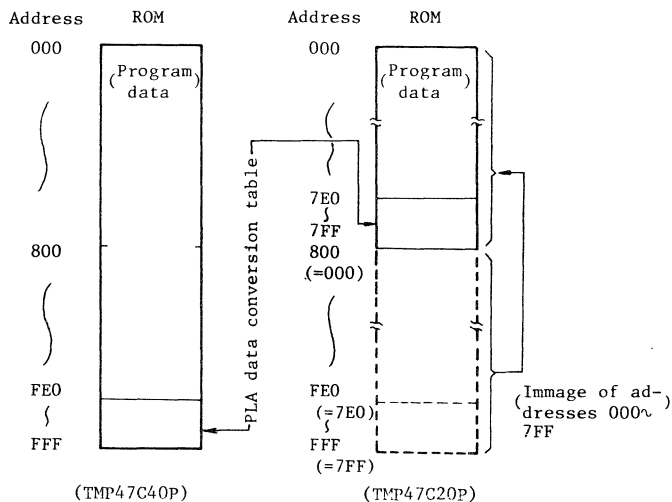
Address ROM

000

(Program data)

800

FE0
~
FFF

(TMP47C40P)

PLA data conversion table

Address ROM

000

(Program data)

7E0
~
7FF
800
(=000)

FE0
(=7E0)
FFF
(=7FF)

(Immage of addresses 000~ 7FF)

(TMP47C20P)